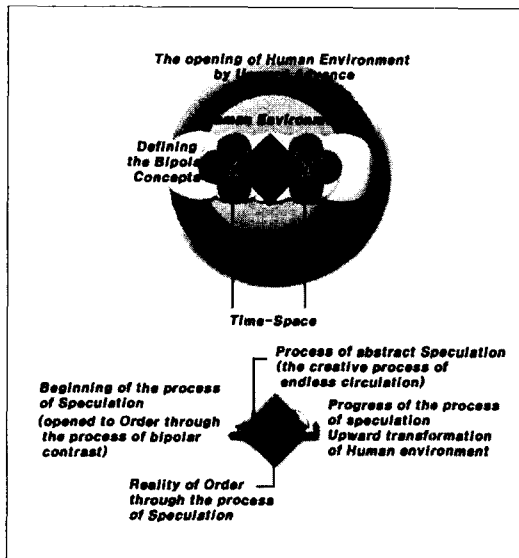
The opening of Human Environment by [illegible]

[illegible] Environment

Defining the Bipolar Concepts

Time-Space

Process of abstract Speculation (the creative process of endless circulation)

Beginning of the process of Speculation (opened to Order through the process of bipolar contrast)

Progress of the process of speculation Upward transformation of Human environment

Reality of Order through the process of Speculation